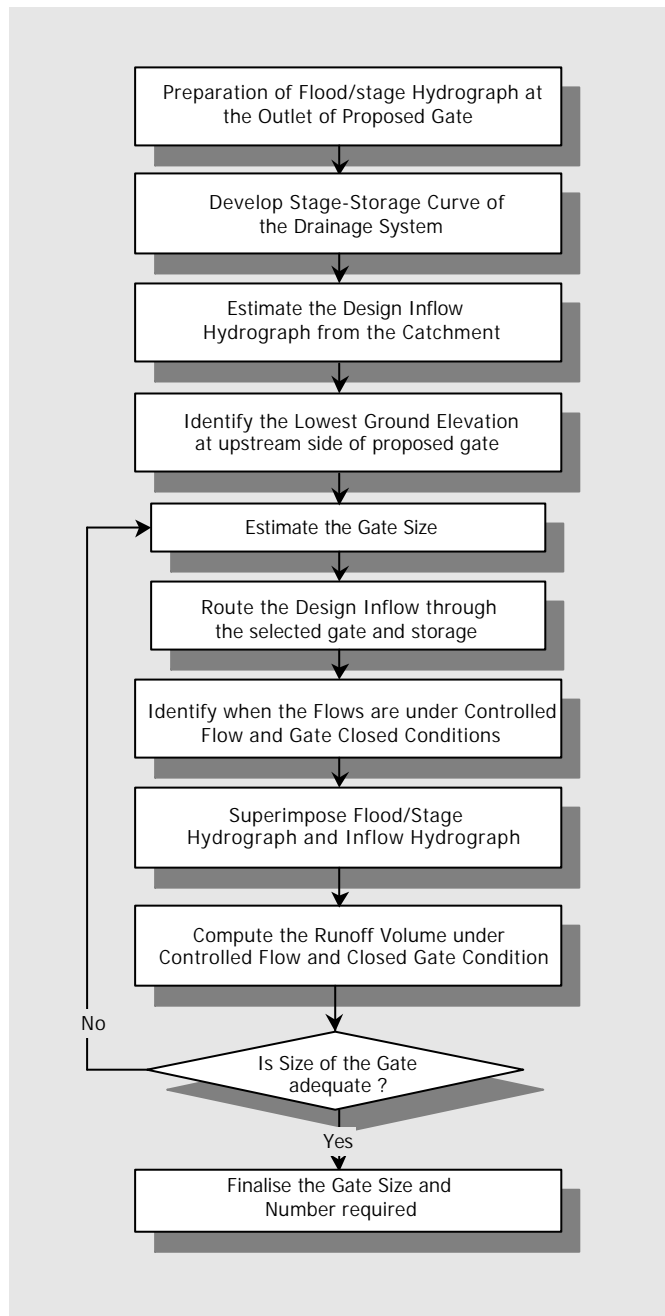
Preparation of Flood/stage Hydrograph at the Outlet of Proposed Gate

Develop Stage-Storage Curve of the Drainage System

Estimate the Design Inflow Hydrograph from the Catchment

Identify the Lowest Ground Elevation at upstream side of proposed gate

Estimate the Gate Size

Route the Design Inflow through the selected gate and storage

Identify when the Flows are under Controlled Flow and Gate Closed Conditions

Superimpose Flood/Stage Hydrograph and Inflow Hydrograph

Compute the Runoff Volume under Controlled Flow and Closed Gate Condition

No

Is Size of the Gate adequate ?

Yes

Finalise the Gate Size and Number required